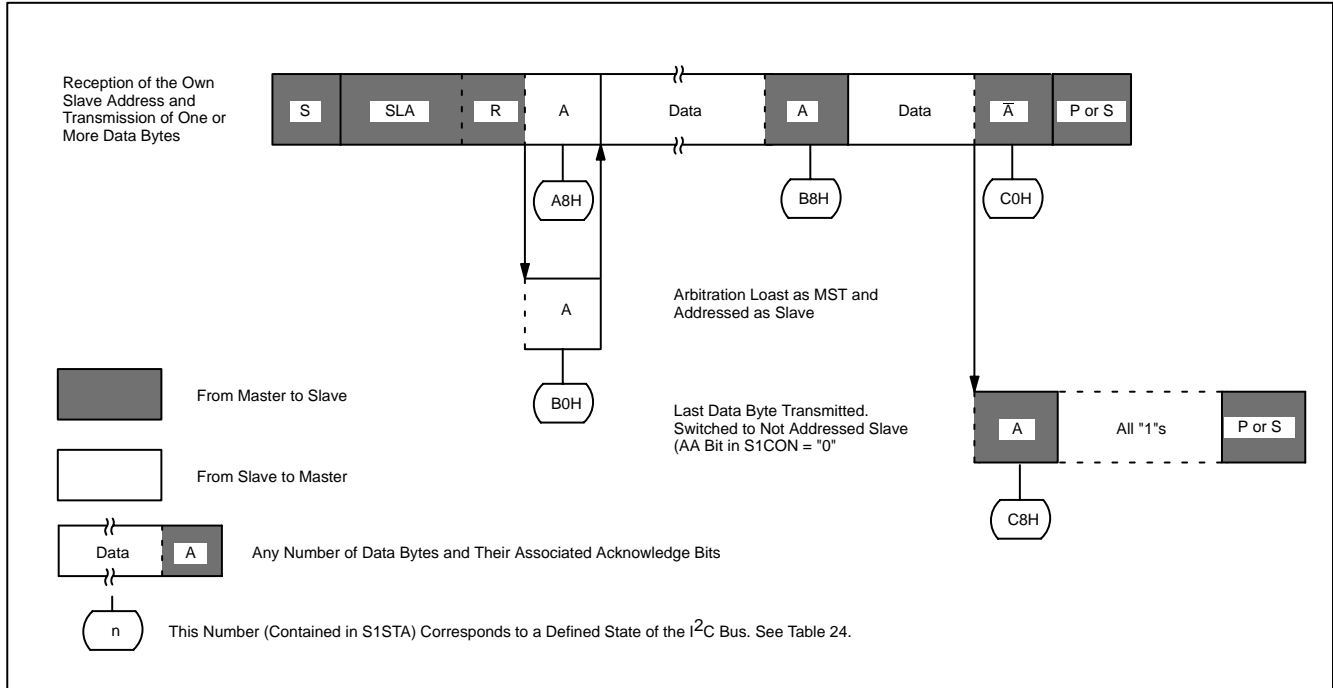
Reception of the Own Slave Address and Transmission of One or More Data Bytes

S

SLA

R

A

Data

A

Data

$\overline{A}$

P or S

A8H

B8H

C0H

A

Arbitration Loast as MST and Addressed as Slave

From Master to Slave

B0H

Last Data Byte Transmitted. Switched to Not Addressed Slave (AA Bit in S1CON = "0"

A

All "1"s

P or S

From Slave to Master

C8H

Data

A

Any Number of Data Bytes and Their Associated Acknowledge Bits

n

This Number (Contained in S1STA) Corresponds to a Defined State of the $I^2C$ Bus. See Table 24.